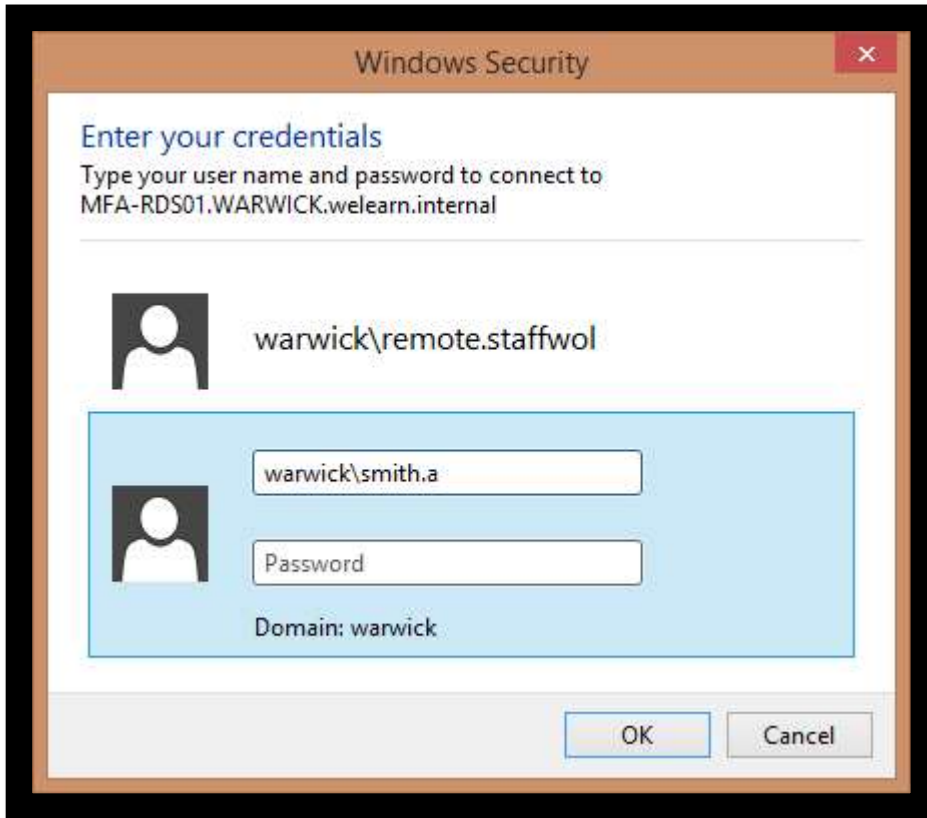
Windows Security

Enter your credentials

Type your user name and password to connect to MFA-RDS01.WARWICK.welearn.internal

warwick\remote.staffwol

warwick\smith.a

Password

Domain: warwick

OK

Cancel